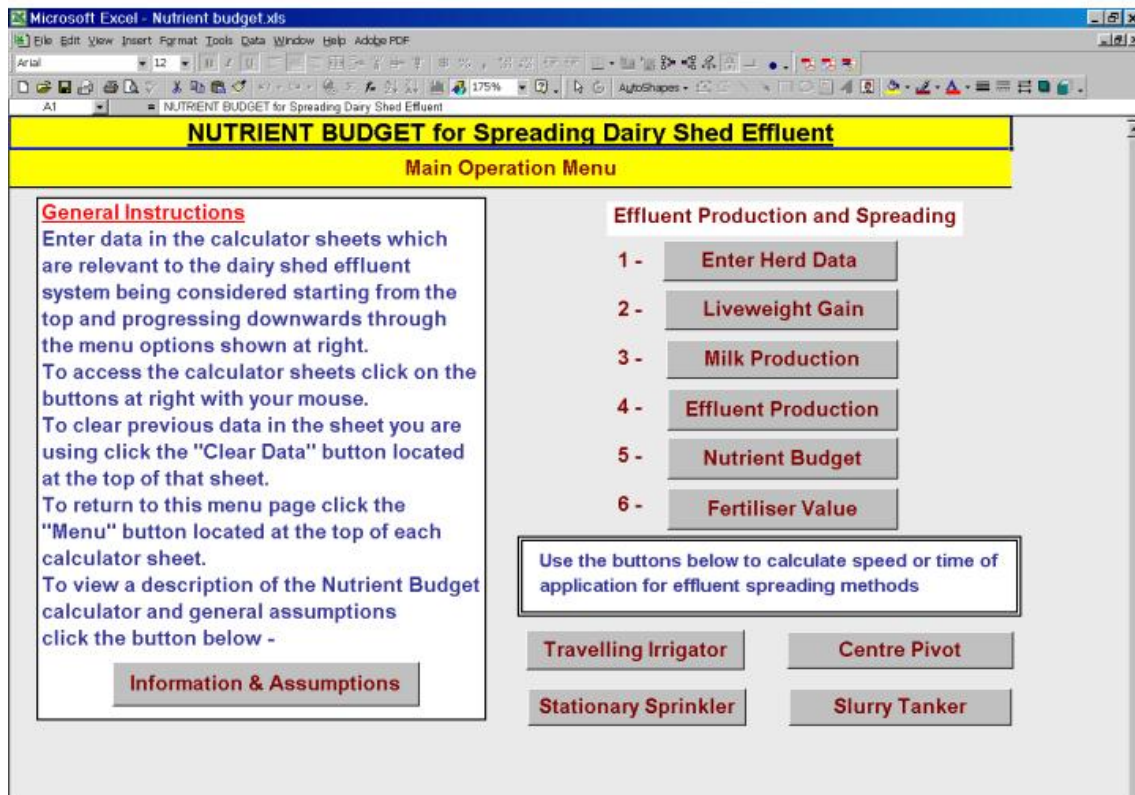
Microsoft Excel - Nutrient budget.xls

File Edit View Insert Format Tools Data Window Help Adobe PDF

Arial 12

175% AutoShapes

A1 = NUTRIENT BUDGET for Spreading Dairy Shed Effluent

NUTRIENT BUDGET for Spreading Dairy Shed Effluent

Main Operation Menu

General Instructions
Enter data in the calculator sheets which are relevant to the dairy shed effluent system being considered starting from the top and progressing downwards through the menu options shown at right.
To access the calculator sheets click on the buttons at right with your mouse.
To clear previous data in the sheet you are using click the "Clear Data" button located at the top of that sheet.
To return to this menu page click the "Menu" button located at the top of each calculator sheet.
To view a description of the Nutrient Budget calculator and general assumptions click the button below -

Information & Assumptions

Effluent Production and Spreading

1 - Enter Herd Data

2 - Liveweight Gain

3 - Milk Production

4 - Effluent Production

5 - Nutrient Budget

6 - Fertiliser Value

Use the buttons below to calculate speed or time of application for effluent spreading methods

Travelling Irrigator

Centre Pivot

Stationary Sprinkler

Slurry Tanker